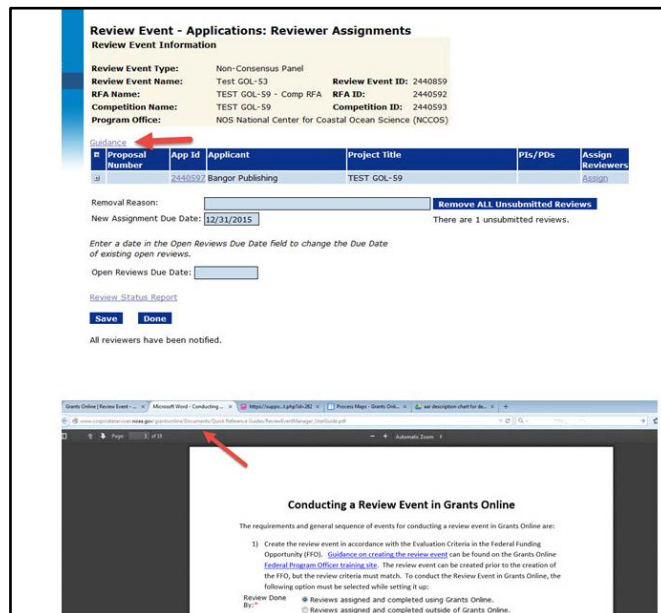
Review Event - Applications: Reviewer Assignments

Review Event Information

| | | | |
|---|---|---|---|
| Review Event Type: | Non-Consensus Panel | | |
| Review Event Name: | Test GOL-53 | Review Event ID: | 2440859 |
| RFA Name: | TEST GOL-59 - Comp RFA | RFA ID: | 2440592 |
| Competition Name: | TEST GOL-59 | Competition ID: | 2440593 |
| Program Office: | NOS National Center for Coastal Ocean Science (NCCOS) | | |

Guidance

| | Proposal Number | App Id | Applicant | Project Title | PIs/PDs | Assign Reviewers |
|---|---|---|---|---|---|---|
| | | 2440597 | Bangor Publishing | TEST GOL-59 | | Assign |

Removal Reason:

Remove ALL Unsubmitted Reviews

New Assignment Due Date: 12/31/2015

There are 1 unsubmitted reviews.

Enter a date in the Open Reviews Due Date field to change the Due Date of existing open reviews.

Open Reviews Due Date:

Review Status Report

Save Done

All reviewers have been notified.

Grants Online | Review Event - ... × Microsoft Word - Conducting ... × https://suppo...t.php?id=282 × Process Maps - Grants Onli... × ear description chart for de... × +

www.corporateservices.noaa.gov/grantsonline/Documents/Quick Reference Guides/ReviewEventManager_UserGuide.pdf

Page: 1 of 13

Automatic Zoom

Conducting a Review Event in Grants Online

The requirements and general sequence of events for conducting a review event in Grants Online are:

1) Create the review event in accordance with the Evaluation Criteria in the Federal Funding Opportunity (FFO). Guidance on creating the review event can be found on the Grants Online Federal Program Officer training site. The review event can be created prior to the creation of the FFO, but the review criteria must match. To conduct the Review Event in Grants Online, the following option must be selected while setting it up:

Review Done By:*
Reviews assigned and completed using Grants Online.
Reviews assigned and completed outside of Grants Online.